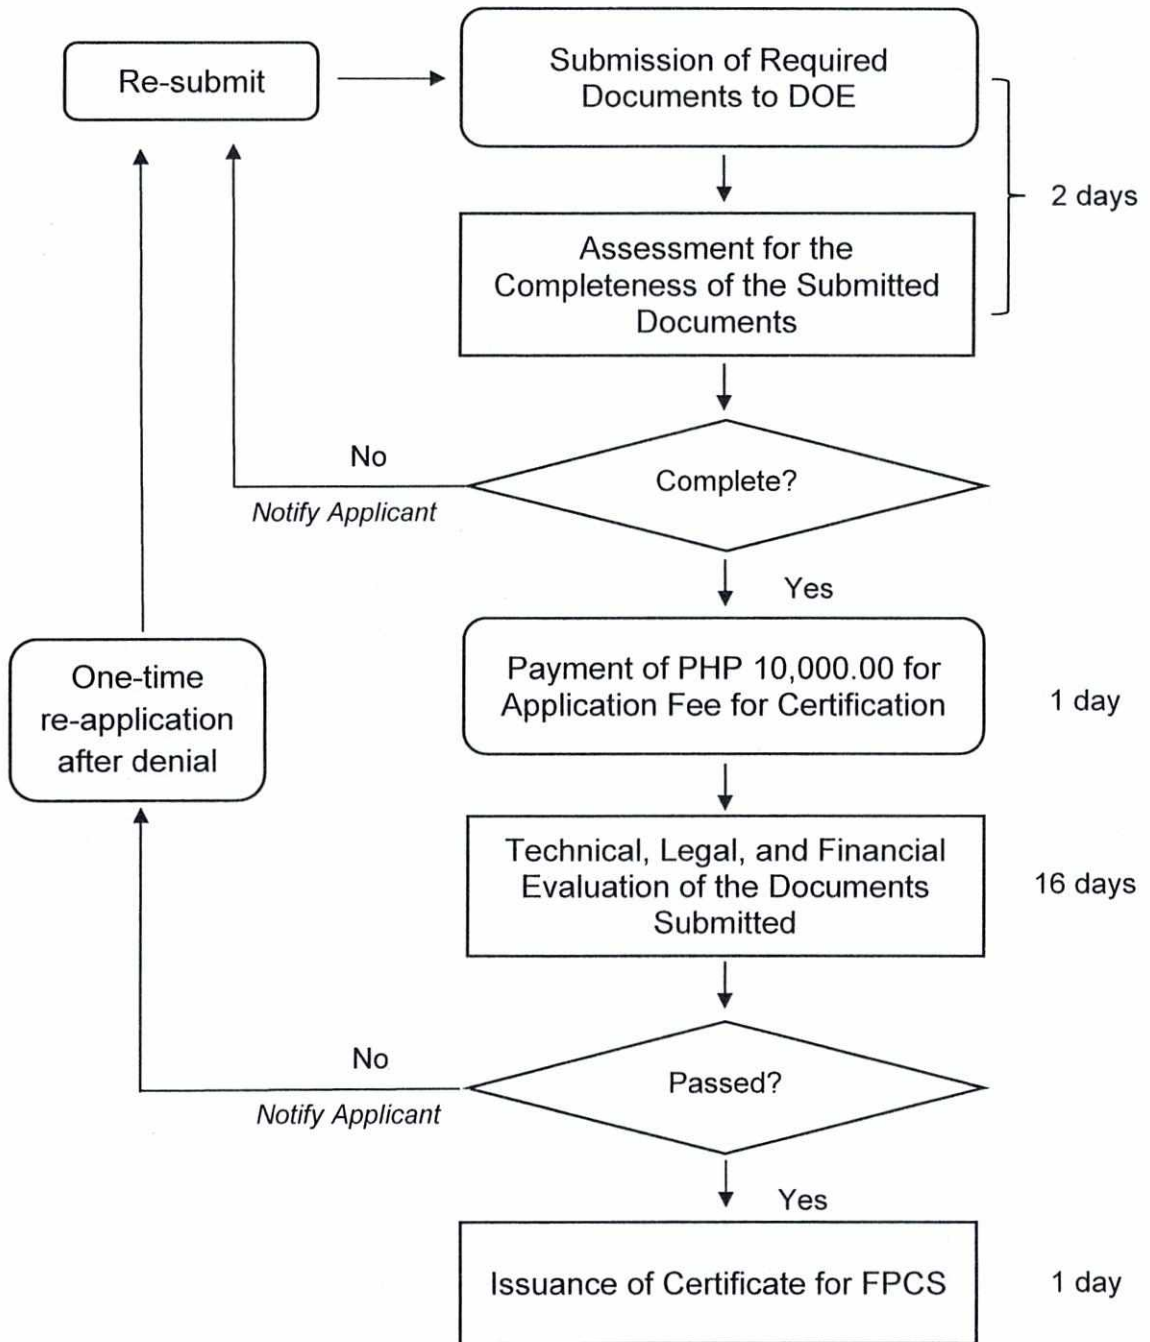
Re-submit

Submission of Required Documents to DOE

Assessment for the Completeness of the Submitted Documents

2 days

No

Notify Applicant

Complete?

Yes

One-time re-application after denial

Payment of PHP 10,000.00 for Application Fee for Certification

1 day

Technical, Legal, and Financial Evaluation of the Documents Submitted

16 days

No

Notify Applicant

Passed?

Yes

Issuance of Certificate for FPCS

1 day